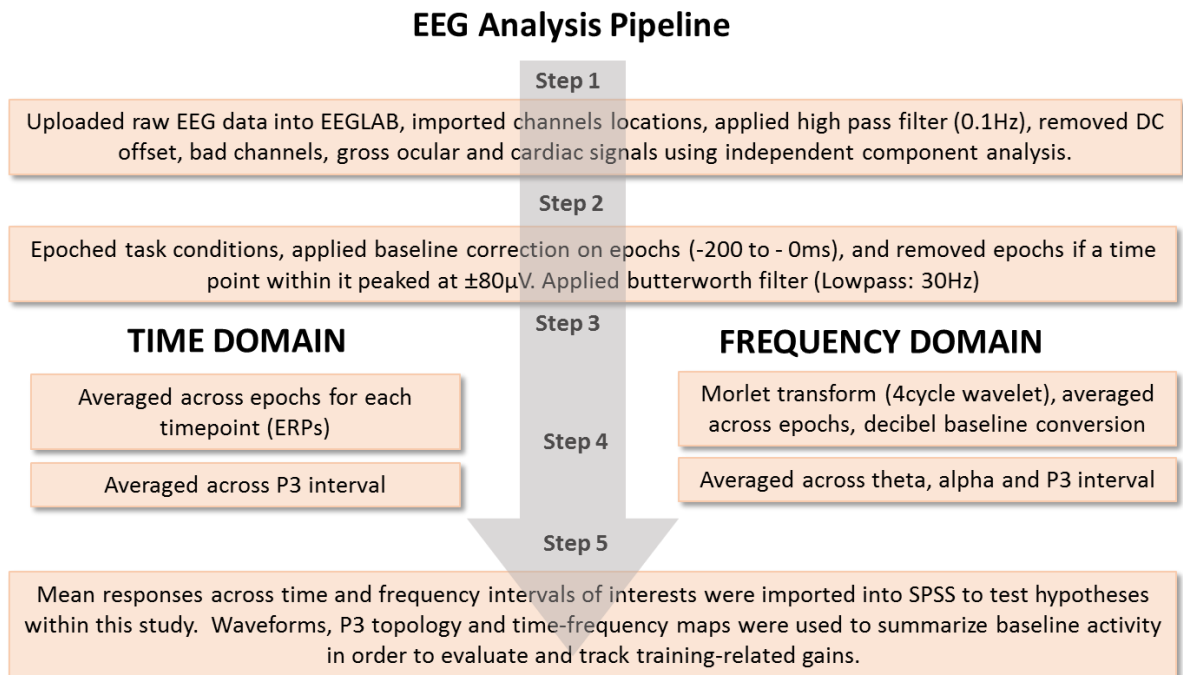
EEG Analysis Pipeline

Step 1

Uploaded raw EEG data into EEGLAB, imported channels locations, applied high pass filter (0.1Hz), removed DC offset, bad channels, gross ocular and cardiac signals using independent component analysis.

Step 2

Epoched task conditions, applied baseline correction on epochs (-200 to - 0ms), and removed epochs if a time point within it peaked at ±80µV. Applied butterworth filter (Lowpass: 30Hz)

Step 3

TIME DOMAIN

FREQUENCY DOMAIN

Averaged across epochs for each timepoint (ERPs)

Morlet transform (4cycle wavelet), averaged across epochs, decibel baseline conversion

Step 4

Averaged across P3 interval

Averaged across theta, alpha and P3 interval

Step 5

Mean responses across time and frequency intervals of interests were imported into SPSS to test hypotheses within this study. Waveforms, P3 topology and time-frequency maps were used to summarize baseline activity in order to evaluate and track training-related gains.